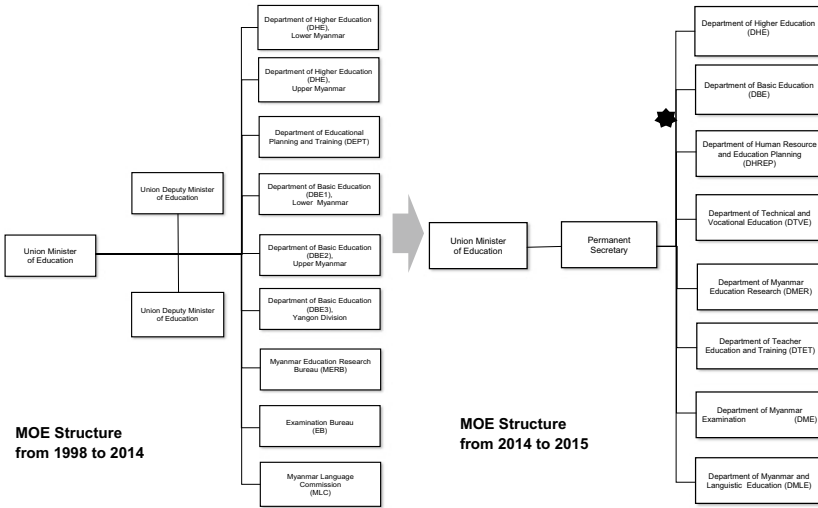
Union Minister of Education

Union Deputy Minister of Education

Union Deputy Minister of Education

Department of Higher Education (DHE), Lower Myanmar

Department of Higher Education (DHE), Upper Myanmar

Department of Educational Planning and Training (DEPT)

Department of Basic Education (DBE1), Lower Myanmar

Department of Basic Education (DBE2), Upper Myanmar

Department of Basic Education (DBE3), Yangon Division

Myanmar Education Research Bureau (MERB)

Examination Bureau (EB)

Myanmar Language Commission (MLC)

MOE Structure from 1998 to 2014

Union Minister of Education

Permanent Secretary

Department of Higher Education (DHE)

Department of Basic Education (DBE)

Department of Human Resource and Education Planning (DHREP)

Department of Technical and Vocational Education (DTVE)

Department of Myanmar Education Research (DMER)

Department of Teacher Education and Training (DTET)

Department of Myanmar Examination (DME)

Department of Myanmar and Languistic Education (DMLE)

MOE Structure from 2014 to 2015